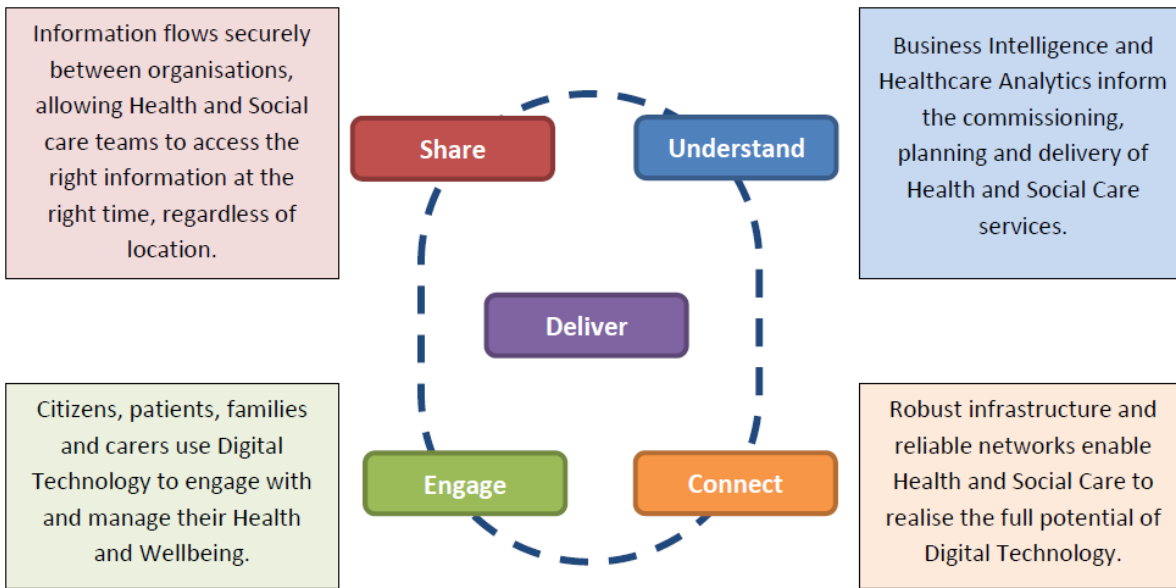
Information flows securely between organisations, allowing Health and Social care teams to access the right information at the right time, regardless of location.

Share

Understand

Business Intelligence and Healthcare Analytics inform the commissioning, planning and delivery of Health and Social Care services.

Deliver

Citizens, patients, families and carers use Digital Technology to engage with and manage their Health and Wellbeing.

Engage

Connect

Robust infrastructure and reliable networks enable Health and Social Care to realise the full potential of Digital Technology.